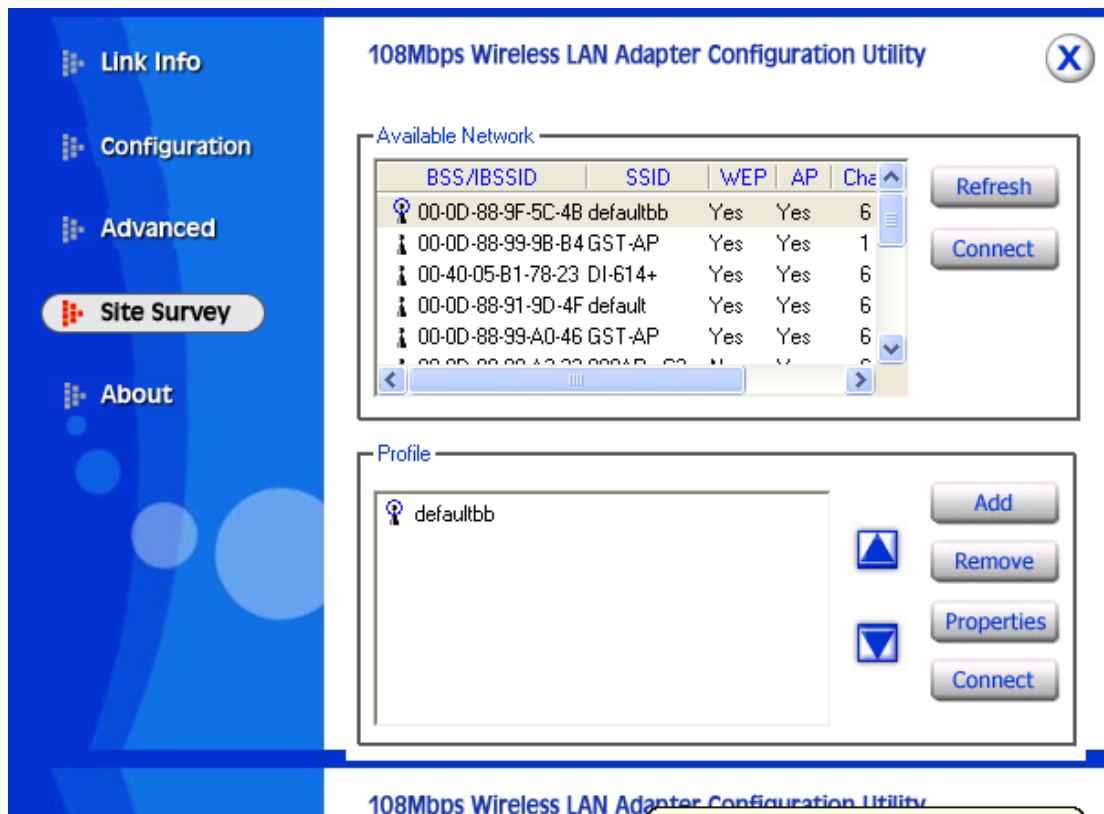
Link Info

Configuration

Advanced

Site Survey

About

108Mbps Wireless LAN Adapter Configuration Utility

X

Available Network

| BSS/IBSSID | SSID | WEP | AP | Cha |
|---|---|---|---|---|
| 00-0D-88-9F-5C-4B | defaultbb | Yes | Yes | 6 |
| 00-0D-88-99-9B-B4 | GST-AP | Yes | Yes | 1 |
| 00-40-05-B1-78-23 | DI-614+ | Yes | Yes | 6 |
| 00-0D-88-91-9D-4F | default | Yes | Yes | 6 |
| 00-0D-88-99-A0-46 | GST-AP | Yes | Yes | 6 |
| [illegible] | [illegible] | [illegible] | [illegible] | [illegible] |

Refresh

Connect

Profile

defaultbb

Add

Remove

Properties

Connect

108Mbps Wireless LAN Adapter Configuration Utility